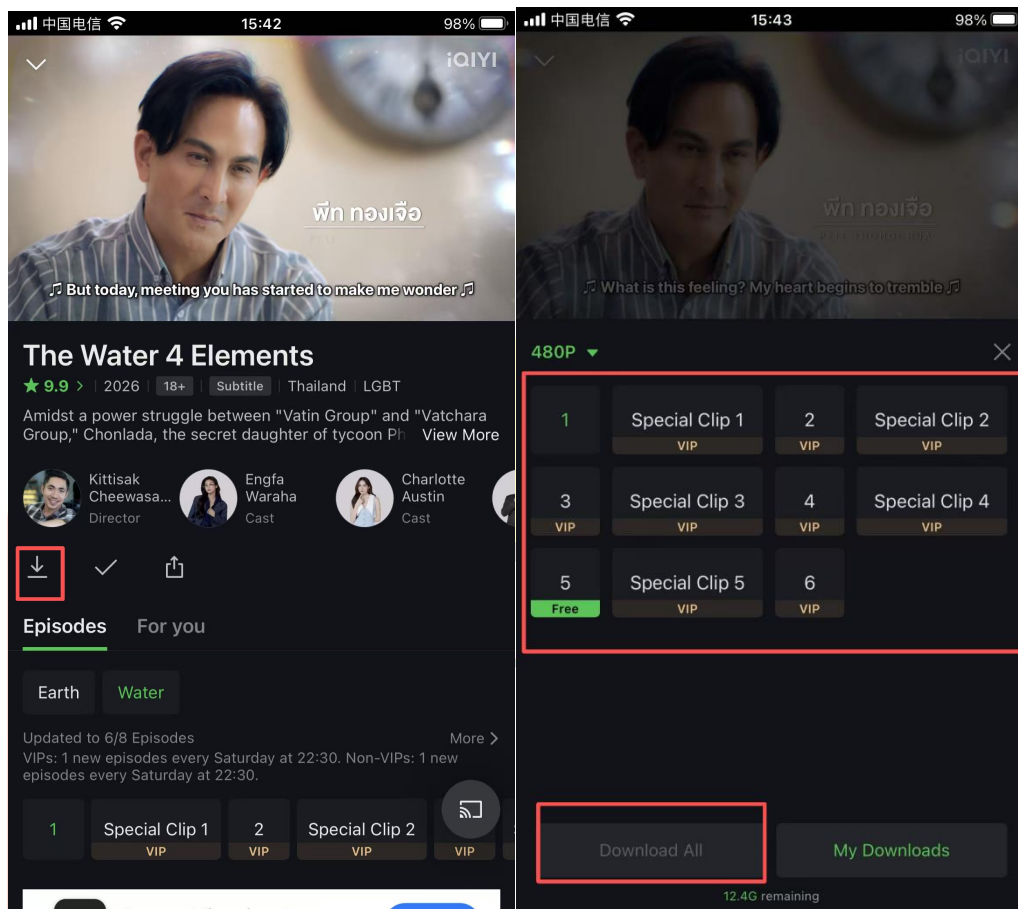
中国电信 15:42 98%

iQIYI

พีท ทองเจือ

♫ But today, meeting you has started to make me wonder ♫

The Water 4 Elements

★ 9.9 > 2026 18+ Subtitle Thailand LGBT

Amidst a power struggle between "Vatin Group" and "Vatchara Group," Chonlada, the secret daughter of tycoon Ph View More

Kittisak Cheewasa... Director

Engfa Waraha Cast

Charlotte Austin Cast

Episodes For you

Earth Water

Updated to 6/8 Episodes More >

VIPs: 1 new episodes every Saturday at 22:30. Non-VIPs: 1 new episodes every Saturday at 22:30.

1 Special Clip 1 VIP 2 VIP Special Clip 2 VIP VIP

中国电信 15:43 98%

iQIYI

พีท ทองเจือ

♫ What is this feeling? My heart begins to tremble ♫

480P

| 1 | Special Clip 1 VIP | 2 VIP | Special Clip 2 VIP |
|---|---|---|---|
| 3 VIP | Special Clip 3 VIP | 4 VIP | Special Clip 4 VIP |
| 5 Free | Special Clip 5 VIP | 6 VIP | |

Download All My Downloads

12.4G remaining